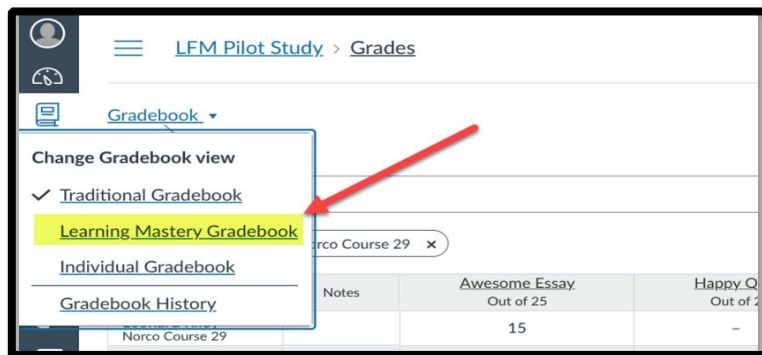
LFM Pilot Study > Grades

Gradebook ▾

Change Gradebook view

✓ Traditional Gradebook

Learning Mastery Gradebook

Individual Gradebook

Gradebook History

orco Course 29 ×

Notes

| Notes | Awesome Essay Out of 25 | Happy Q Out of 2 |
|---|---|---|
| Norco Course 29 | 15 | – |